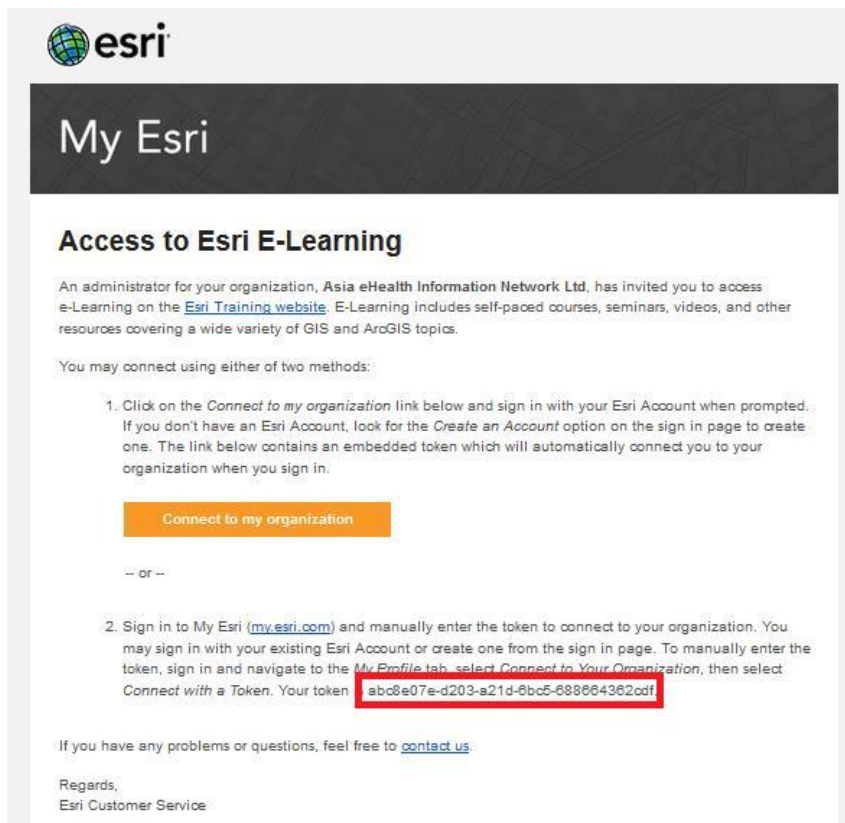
esri

My Esri

Access to Esri E-Learning

An administrator for your organization, Asia eHealth Information Network Ltd, has invited you to access e-Learning on the Esri Training website. E-Learning includes self-paced courses, seminars, videos, and other resources covering a wide variety of GIS and ArcGIS topics.

You may connect using either of two methods:

1. Click on the Connect to my organization link below and sign in with your Esri Account when prompted. If you don't have an Esri Account, look for the Create an Account option on the sign in page to create one. The link below contains an embedded token which will automatically connect you to your organization when you sign in.

Connect to my organization

-- or --

2. Sign in to My Esri (my.esri.com) and manually enter the token to connect to your organization. You may sign in with your existing Esri Account or create one from the sign in page. To manually enter the token, sign in and navigate to the My Profile tab, select Connect to Your Organization, then select Connect with a Token. Your token : abc8e07e-d203-a21d-6bc5-688664362cdf.

If you have any problems or questions, feel free to contact us.

Regards,
Esri Customer Service